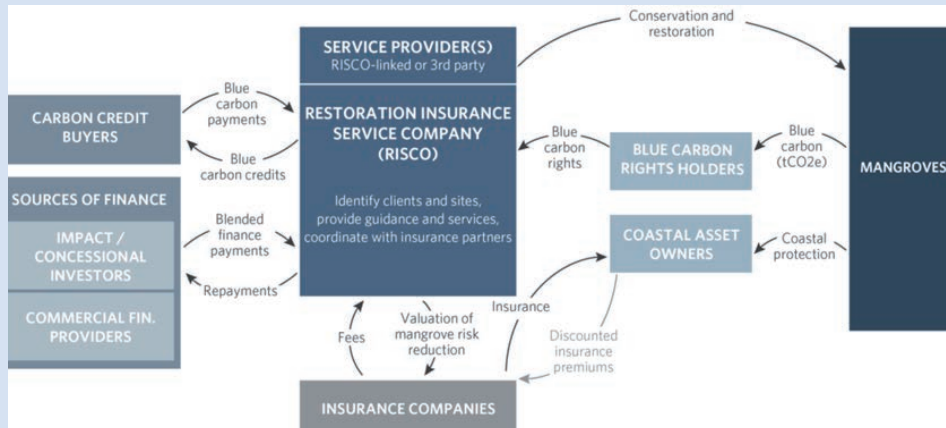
SERVICE PROVIDER(S)
RISCO-linked or 3rd party

Conservation and restoration

CARBON CREDIT BUYERS

Blue carbon payments

Blue carbon credits

RESTORATION INSURANCE SERVICE COMPANY (RISCO)

Identify clients and sites, provide guidance and services, coordinate with insurance partners

Blue carbon rights

BLUE CARBON RIGHTS HOLDERS

Blue carbon (tCO2e)

MANGROVES

SOURCES OF FINANCE

IMPACT / CONCESSIONAL INVESTORS

COMMERCIAL FIN. PROVIDERS

Blended finance payments

Repayments

COASTAL ASSET OWNERS

Coastal protection

Insurance

Fees

Valuation of mangrove risk reduction

Discounted insurance premiums

INSURANCE COMPANIES